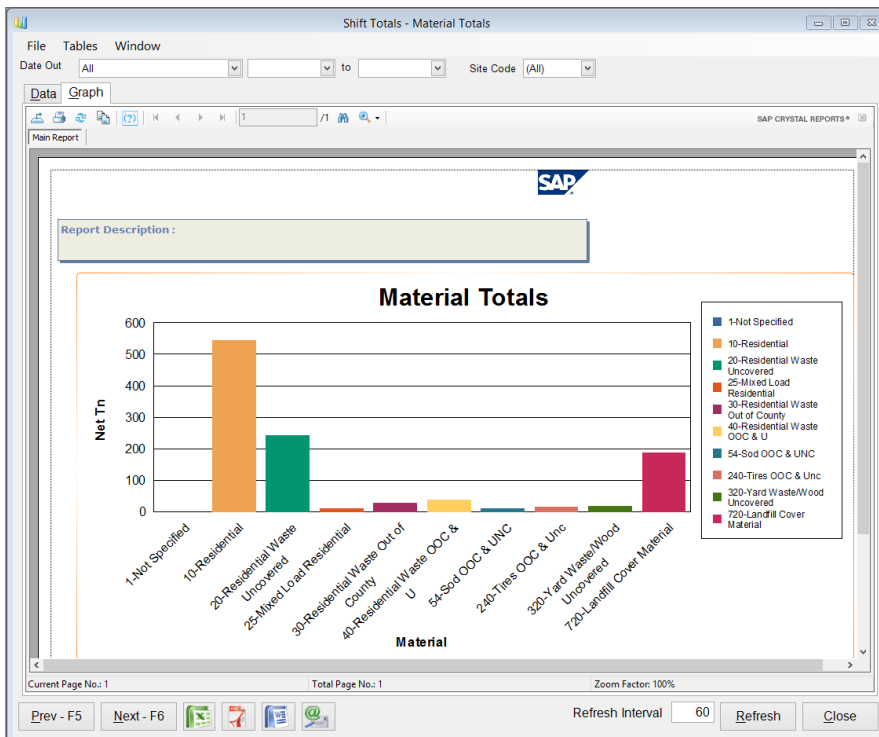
Shift Totals - Material Totals

File Tables Window

Date Out All to Site Code (All)

Data Graph

1 /1

SAP CRYSTAL REPORTS®

Main Report

SAP

Report Description :

Material Totals

| 1-Not Specified |
| 10-Residential |
| 20-Residential Waste Uncovered |
| 25-Mixed Load Residential |
| 30-Residential Waste Out of County |
| 40-Residential Waste OOC & U |
| 54-Sod OOC & UNC |
| 240-Tires OOC & Unc |
| 320-Yard Waste/Wood Uncovered |
| 720-Landfill Cover Material |

Net Tn

600
500
400
300
200
100
0

1-Not Specified
10-Residential
20-Residential Waste Uncovered
25-Mixed Load Residential
30-Residential Waste Out of County
40-Residential Waste OOC & U
54-Sod OOC & UNC
240-Tires OOC & Unc
320-Yard Waste/Wood Uncovered
720-Landfill Cover Material

Material

Current Page No.: 1 Total Page No.: 1 Zoom Factor: 100%

Prev - F5 Next - F6 Refresh Interval 60 Refresh Close